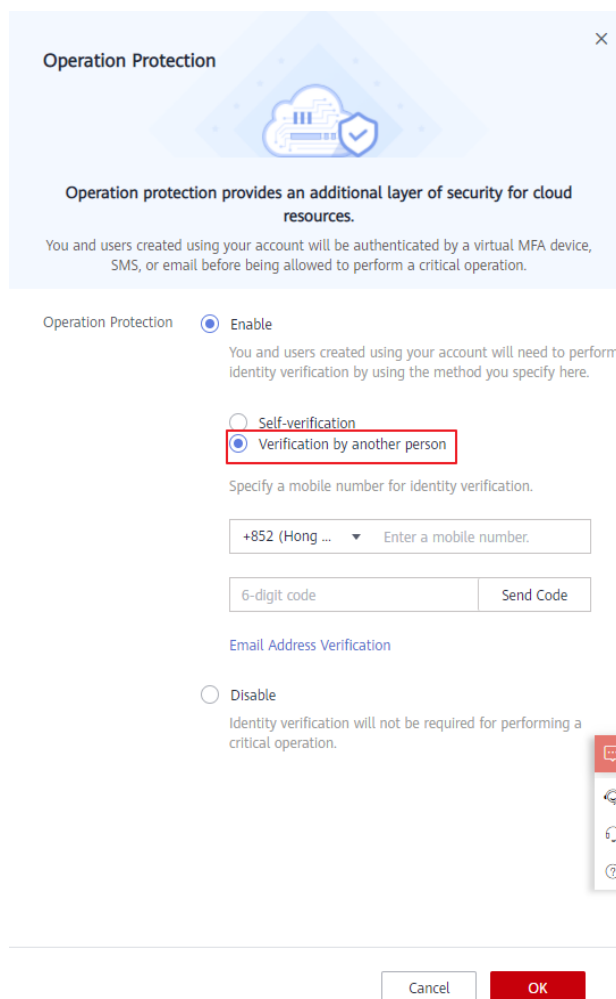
Operation Protection

×

Operation protection provides an additional layer of security for cloud resources.

You and users created using your account will be authenticated by a virtual MFA device, SMS, or email before being allowed to perform a critical operation.

Operation Protection

Enable

You and users created using your account will need to perform identity verification by using the method you specify here.

Self-verification

Verification by another person

Specify a mobile number for identity verification.

+852 (Hong ...

Enter a mobile number.

6-digit code

Send Code

Email Address Verification

Disable

Identity verification will not be required for performing a critical operation.

Cancel

OK